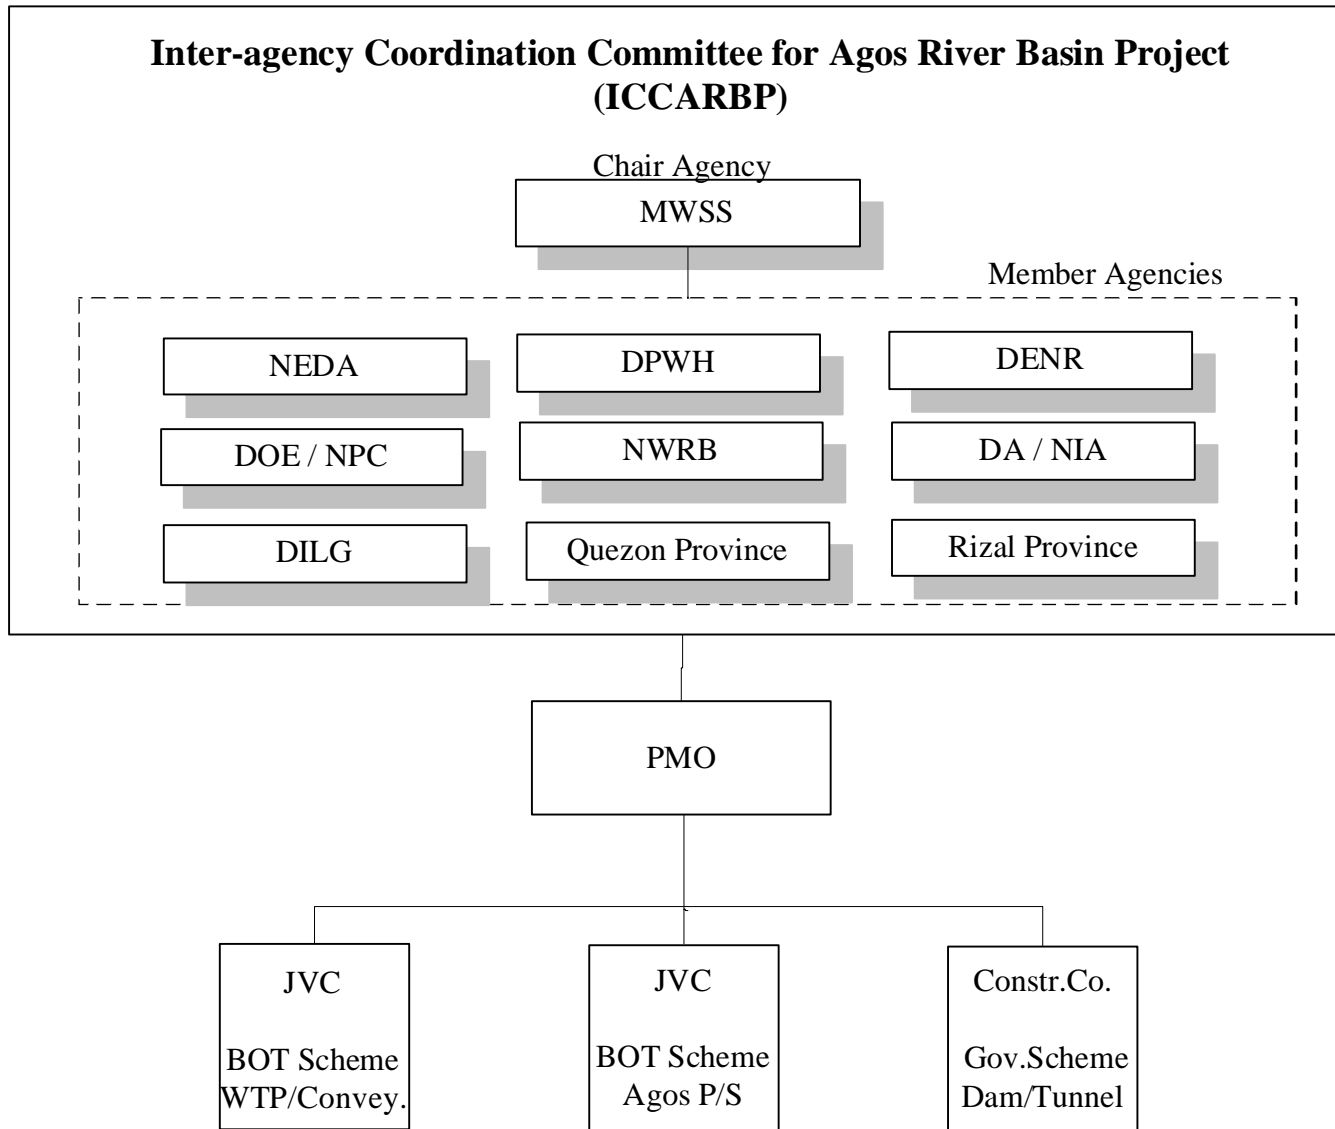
Inter-agency Coordination Committee for Agos River Basin Project (ICCARBP)

Chair Agency

MWSS

Member Agencies

NEDA

DPWH

DENR

DOE / NPC

NWRB

DA / NIA

DILG

Quezon Province

Rizal Province

PMO

JVC

BOT Scheme
WTP/Convey.

JVC

BOT Scheme
Agos P/S

Constr.Co.

Gov.Scheme
Dam/Tunnel